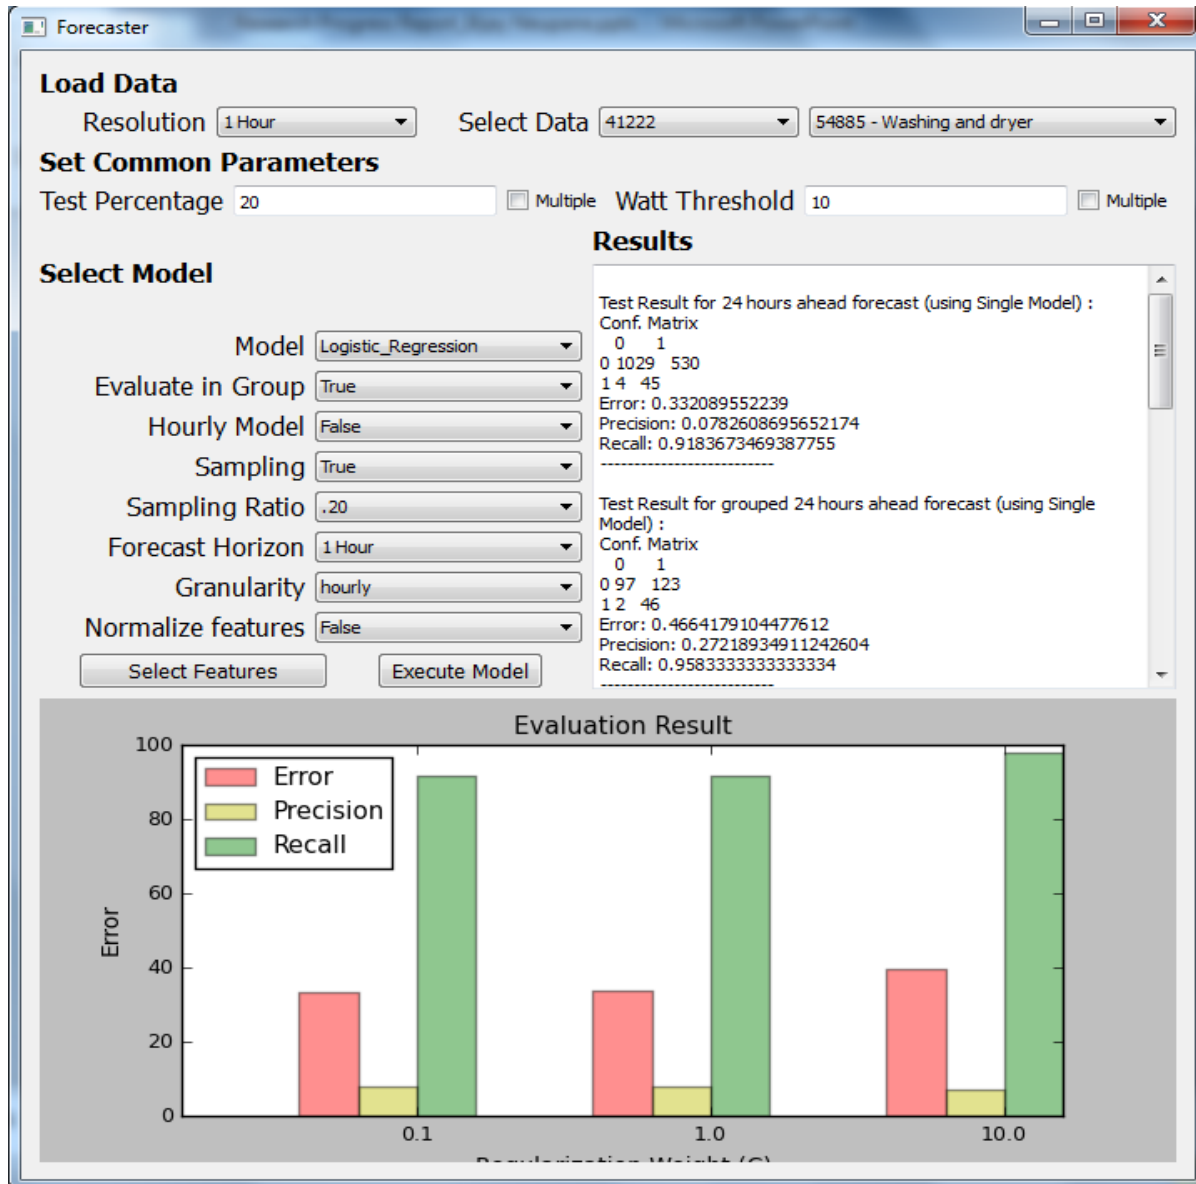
Forecaster

Load Data

Resolution 1 Hour

Select Data 41222

54885 - Washing and dryer

Set Common Parameters

Test Percentage 20

Multiple

Watt Threshold 10

Multiple

Results

Select Model

Test Result for 24 hours ahead forecast (using Single Model) :
Conf. Matrix
0 1
0 1029 530
1 4 45
Error: 0.332089552239
Precision: 0.0782608695652174
Recall: 0.9183673469387755
--------------------------

Test Result for grouped 24 hours ahead forecast (using Single Model) :
Conf. Matrix
0 1
0 97 123
1 2 46
Error: 0.4664179104477612
Precision: 0.27218934911242604
Recall: 0.9583333333333334
--------------------------

Model Logistic_Regression

Evaluate in Group True

Hourly Model False

Sampling True

Sampling Ratio .20

Forecast Horizon 1 Hour

Granularity hourly

Normalize features False

Select Features

Execute Model

Evaluation Result

Error
Precision
Recall

100
80
60
40
20
0

Error

0.1
1.0
10.0

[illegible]